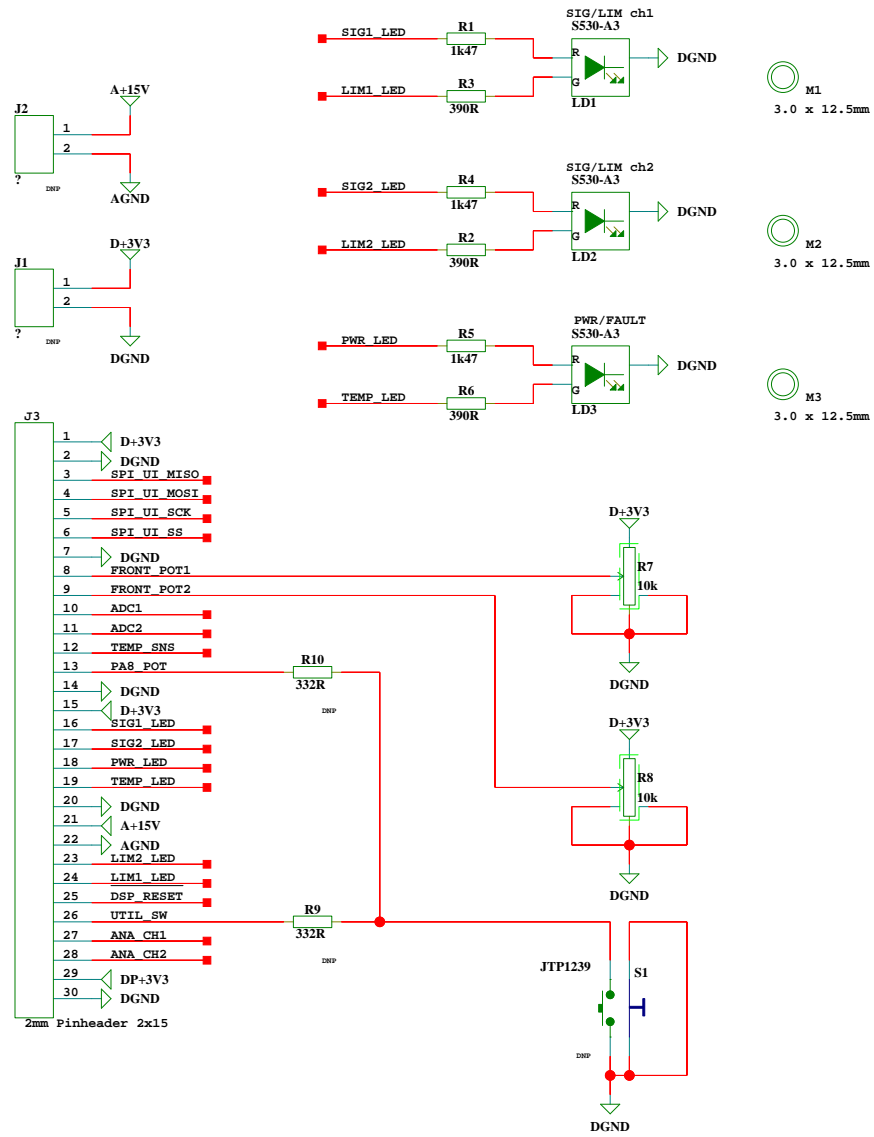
SIG1_LED
R1
1k47
LIM1_LED
R3
390R
SIG/LIM ch1
S530-A3
R
G
LD1
DGND
M1
3.0 x 12.5mm

J2
1
2
?
DNP
A+15V
AGND

SIG2_LED
R4
1k47
LIM2_LED
R2
390R
SIG/LIM ch2
S530-A3
R
G
LD2
DGND
M2
3.0 x 12.5mm

J1
1
2
?
DNP
D+3V3
DGND

PWR_LED
R5
1k47
TEMP_LED
R6
390R
PWR/FAULT
S530-A3
R
G
LD3
DGND
M3
3.0 x 12.5mm

J3
1 D+3V3
2 DGND
3 SPI_UI_MISO
4 SPI_UI_MOSI
5 SPI_UI_SCK
6 SPI_UI_SS
7 DGND
8 FRONT_POT1
9 FRONT_POT2
10 ADC1
11 ADC2
12 TEMP_SNS
13 PA8_POT
14 DGND
15 D+3V3
16 SIG1_LED
17 SIG2_LED
18 PWR_LED
19 TEMP_LED
20 DGND
21 A+15V
22 AGND
23 LIM2_LED
24 LIM1_LED
25 DSP_RESET
26 UTIL_SW
27 ANA_CH1
28 ANA_CH2
29 DP+3V3
30 DGND
2mm Pinheader 2x15

D+3V3
R7
10k
DGND
R10
332R
DNP
D+3V3
R8
10k
DGND
R9
332R
DNP
JTP1239
S1
DNP
DGND